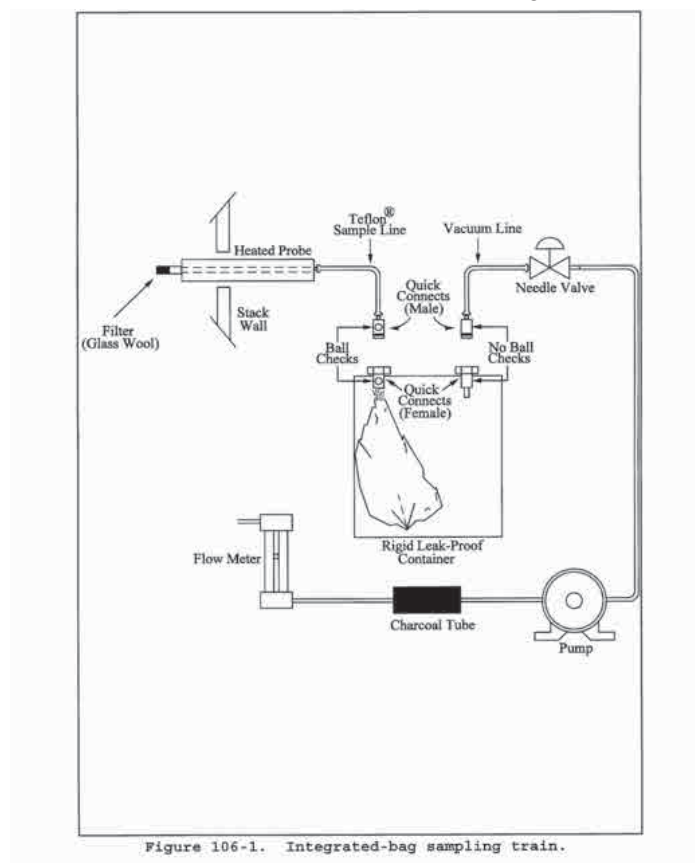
Teflon® Sample Line

Vacuum Line

Heated Probe

Needle Valve

Quick Connects (Male)

Filter (Glass Wool)

Stack Wall

Ball Checks

No Ball Checks

Quick Connects (Female)

Rigid Leak-Proof Container

Flow Meter

Charcoal Tube

Pump

Figure 106-1. Integrated-bag sampling train.